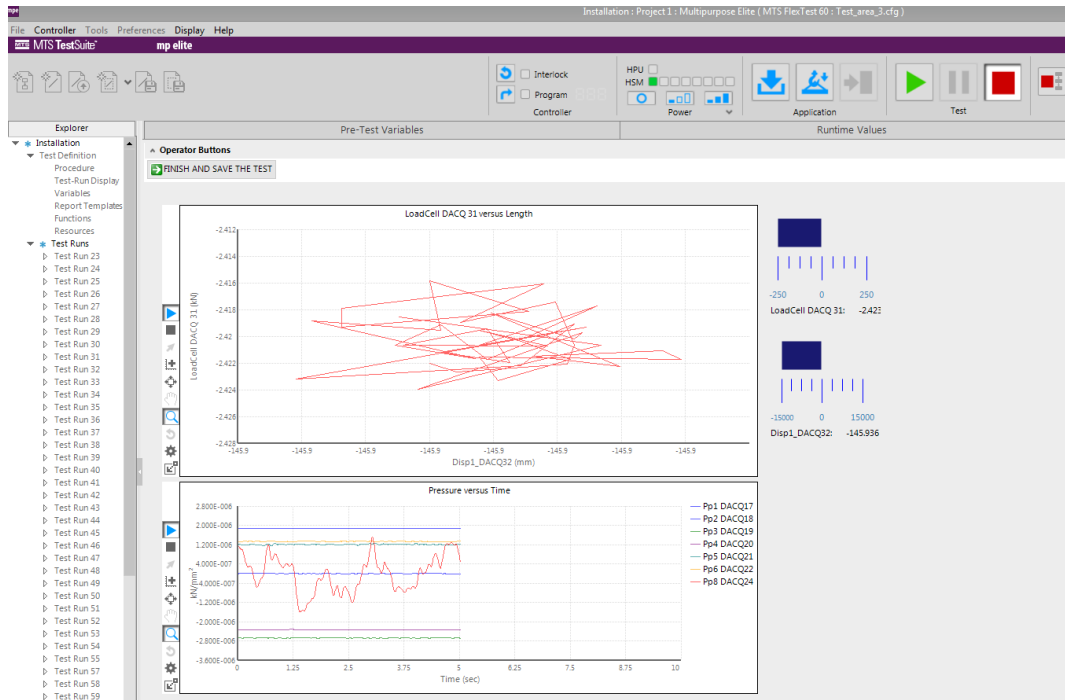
Installation : Project 1 : Multipurpose Elite ( MTS FlexTest 60 : Test_area_3.cfg )

File Controller Tools Preferences Display Help

MTS TestSuite mp elite

Interlock
Program
Controller

HPU
HSM
Power

Application

Test

Explorer

Pre-Test Variables

Runtime Values

Installation
Test Definition
Procedure
Test-Run Display
Variables
Report Templates
Functions
Resources
Test Runs
Test Run 23
Test Run 24
Test Run 25
Test Run 26
Test Run 27
Test Run 28
Test Run 29
Test Run 30
Test Run 31
Test Run 32
Test Run 33
Test Run 34
Test Run 35
Test Run 36
Test Run 37
Test Run 38
Test Run 39
Test Run 40
Test Run 41
Test Run 42
Test Run 43
Test Run 44
Test Run 45
Test Run 46
Test Run 47
Test Run 48
Test Run 49
Test Run 50
Test Run 51
Test Run 52
Test Run 53
Test Run 54
Test Run 55
Test Run 57
Test Run 58
Test Run 59

Operator Buttons

FINISH AND SAVE THE TEST

LoadCell DACQ 31 versus Length

-2.412
-2.414
-2.416
-2.418
-2.42
-2.422
-2.424
-2.426
-2.428

LoadCell DACQ 31 (kN)

-145.9 -145.9 -145.9 -145.9 -145.9 -145.9 -145.9 -145.9

Disp1_DACQ32 (mm)

-250 0 250

LoadCell DACQ 31: -2.423

-15000 0 15000

Disp1_DACQ32: -145.936

Pressure versus Time

2.800E-006
2.000E-006
1.200E-006
4.000E-007
-4.000E-007
-1.200E-006
-2.000E-006
-2.800E-006
-3.600E-006

$kN/mm^2$

0 1.25 2.5 3.75 5 6.25 7.5 8.75 10

Time (sec)

Pp1 DACQ17
Pp2 DACQ18
Pp3 DACQ19
Pp4 DACQ20
Pp5 DACQ21
Pp6 DACQ22
Pp8 DACQ24